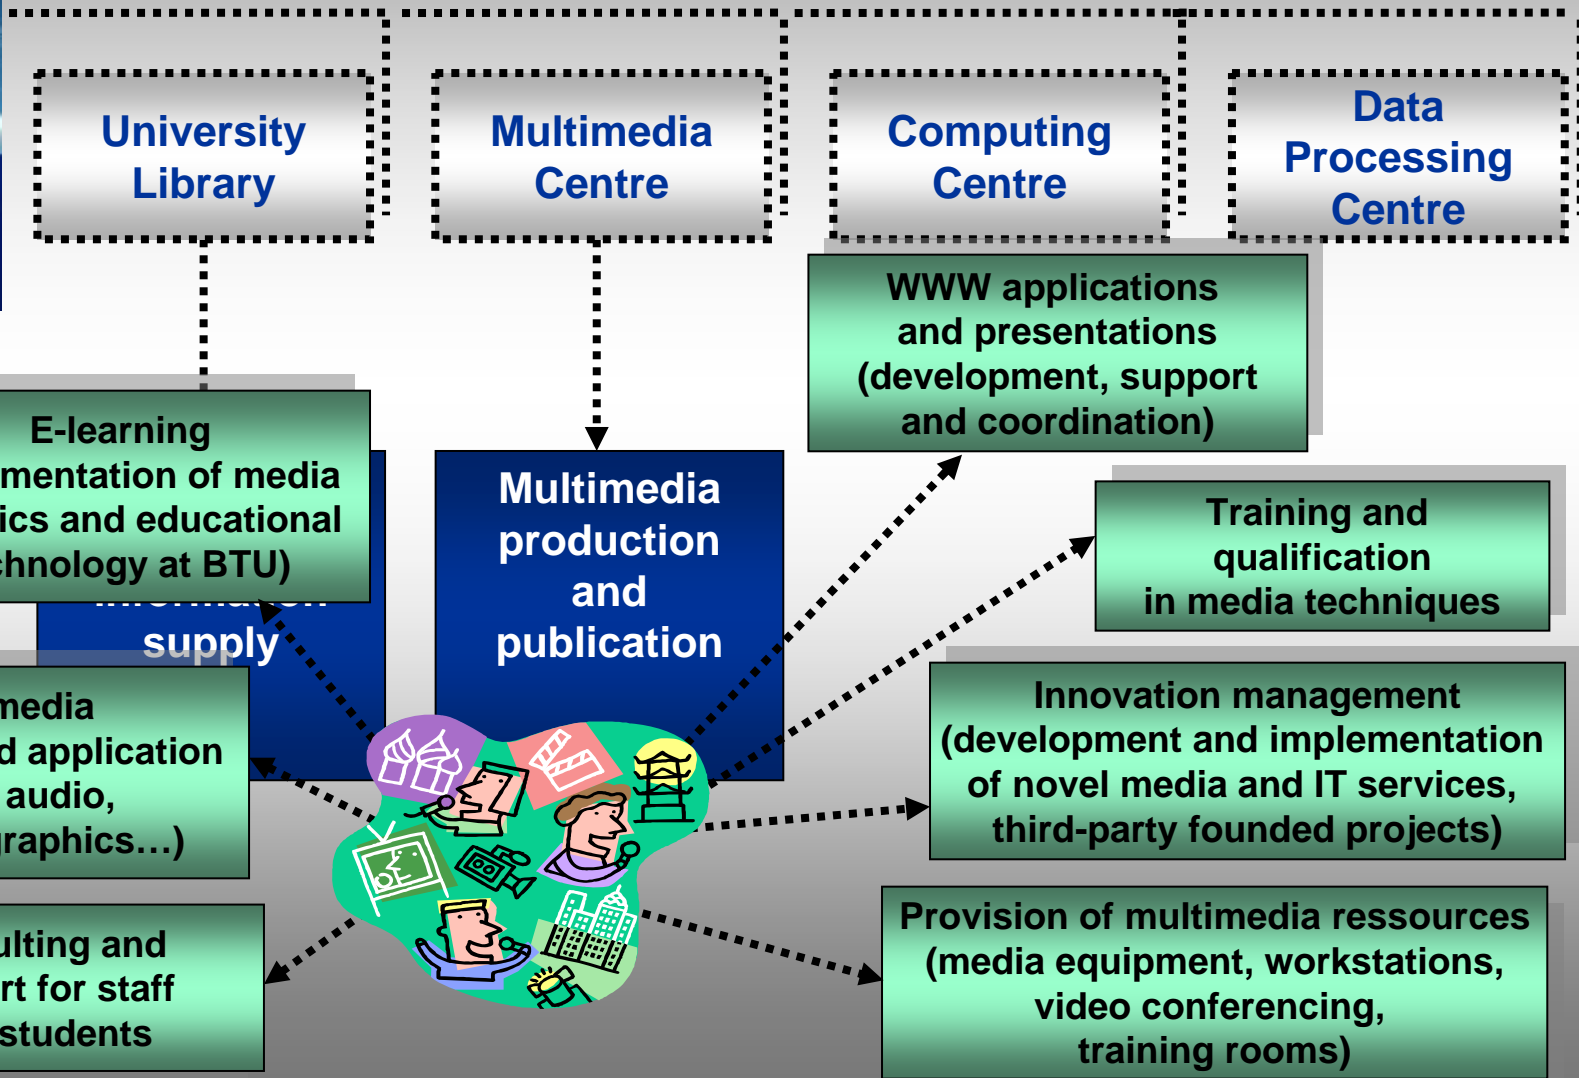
University Library

Multimedia Centre

Computing Centre

Data Processing Centre

WWW applications and presentations (development, support and coordination)

E-learning mentation of media ics and educational chnology at BTU)

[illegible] supply

Multimedia production and publication

Training and qualification in media techniques

media d application audio, raphics…)

Innovation management (development and implementation of novel media and IT services, third-party founded projects)

ulting and rt for staff students

Provision of multimedia ressources (media equipment, workstations, video conferencing, training rooms)